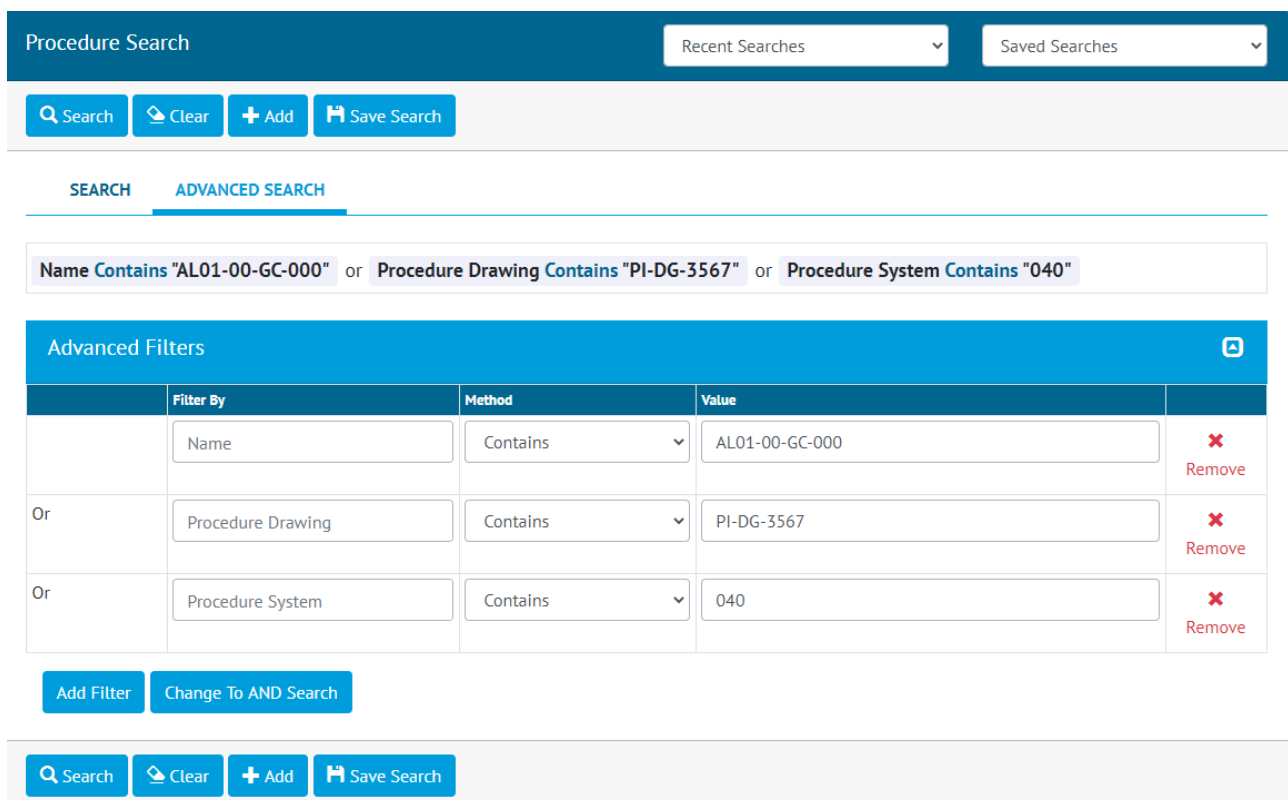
Procedure Search

Recent Searches

Saved Searches

Search Clear Add Save Search

SEARCH ADVANCED SEARCH

Name Contains "AL01-00-GC-000" or Procedure Drawing Contains "PI-DG-3567" or Procedure System Contains "040"

Advanced Filters

| | Filter By | Method | Value | |
|---|---|---|---|---|
| | Name | Contains | AL01-00-GC-000 | Remove |
| Or | Procedure Drawing | Contains | PI-DG-3567 | Remove |
| Or | Procedure System | Contains | 040 | Remove |

Add Filter Change To AND Search

Search Clear Add Save Search